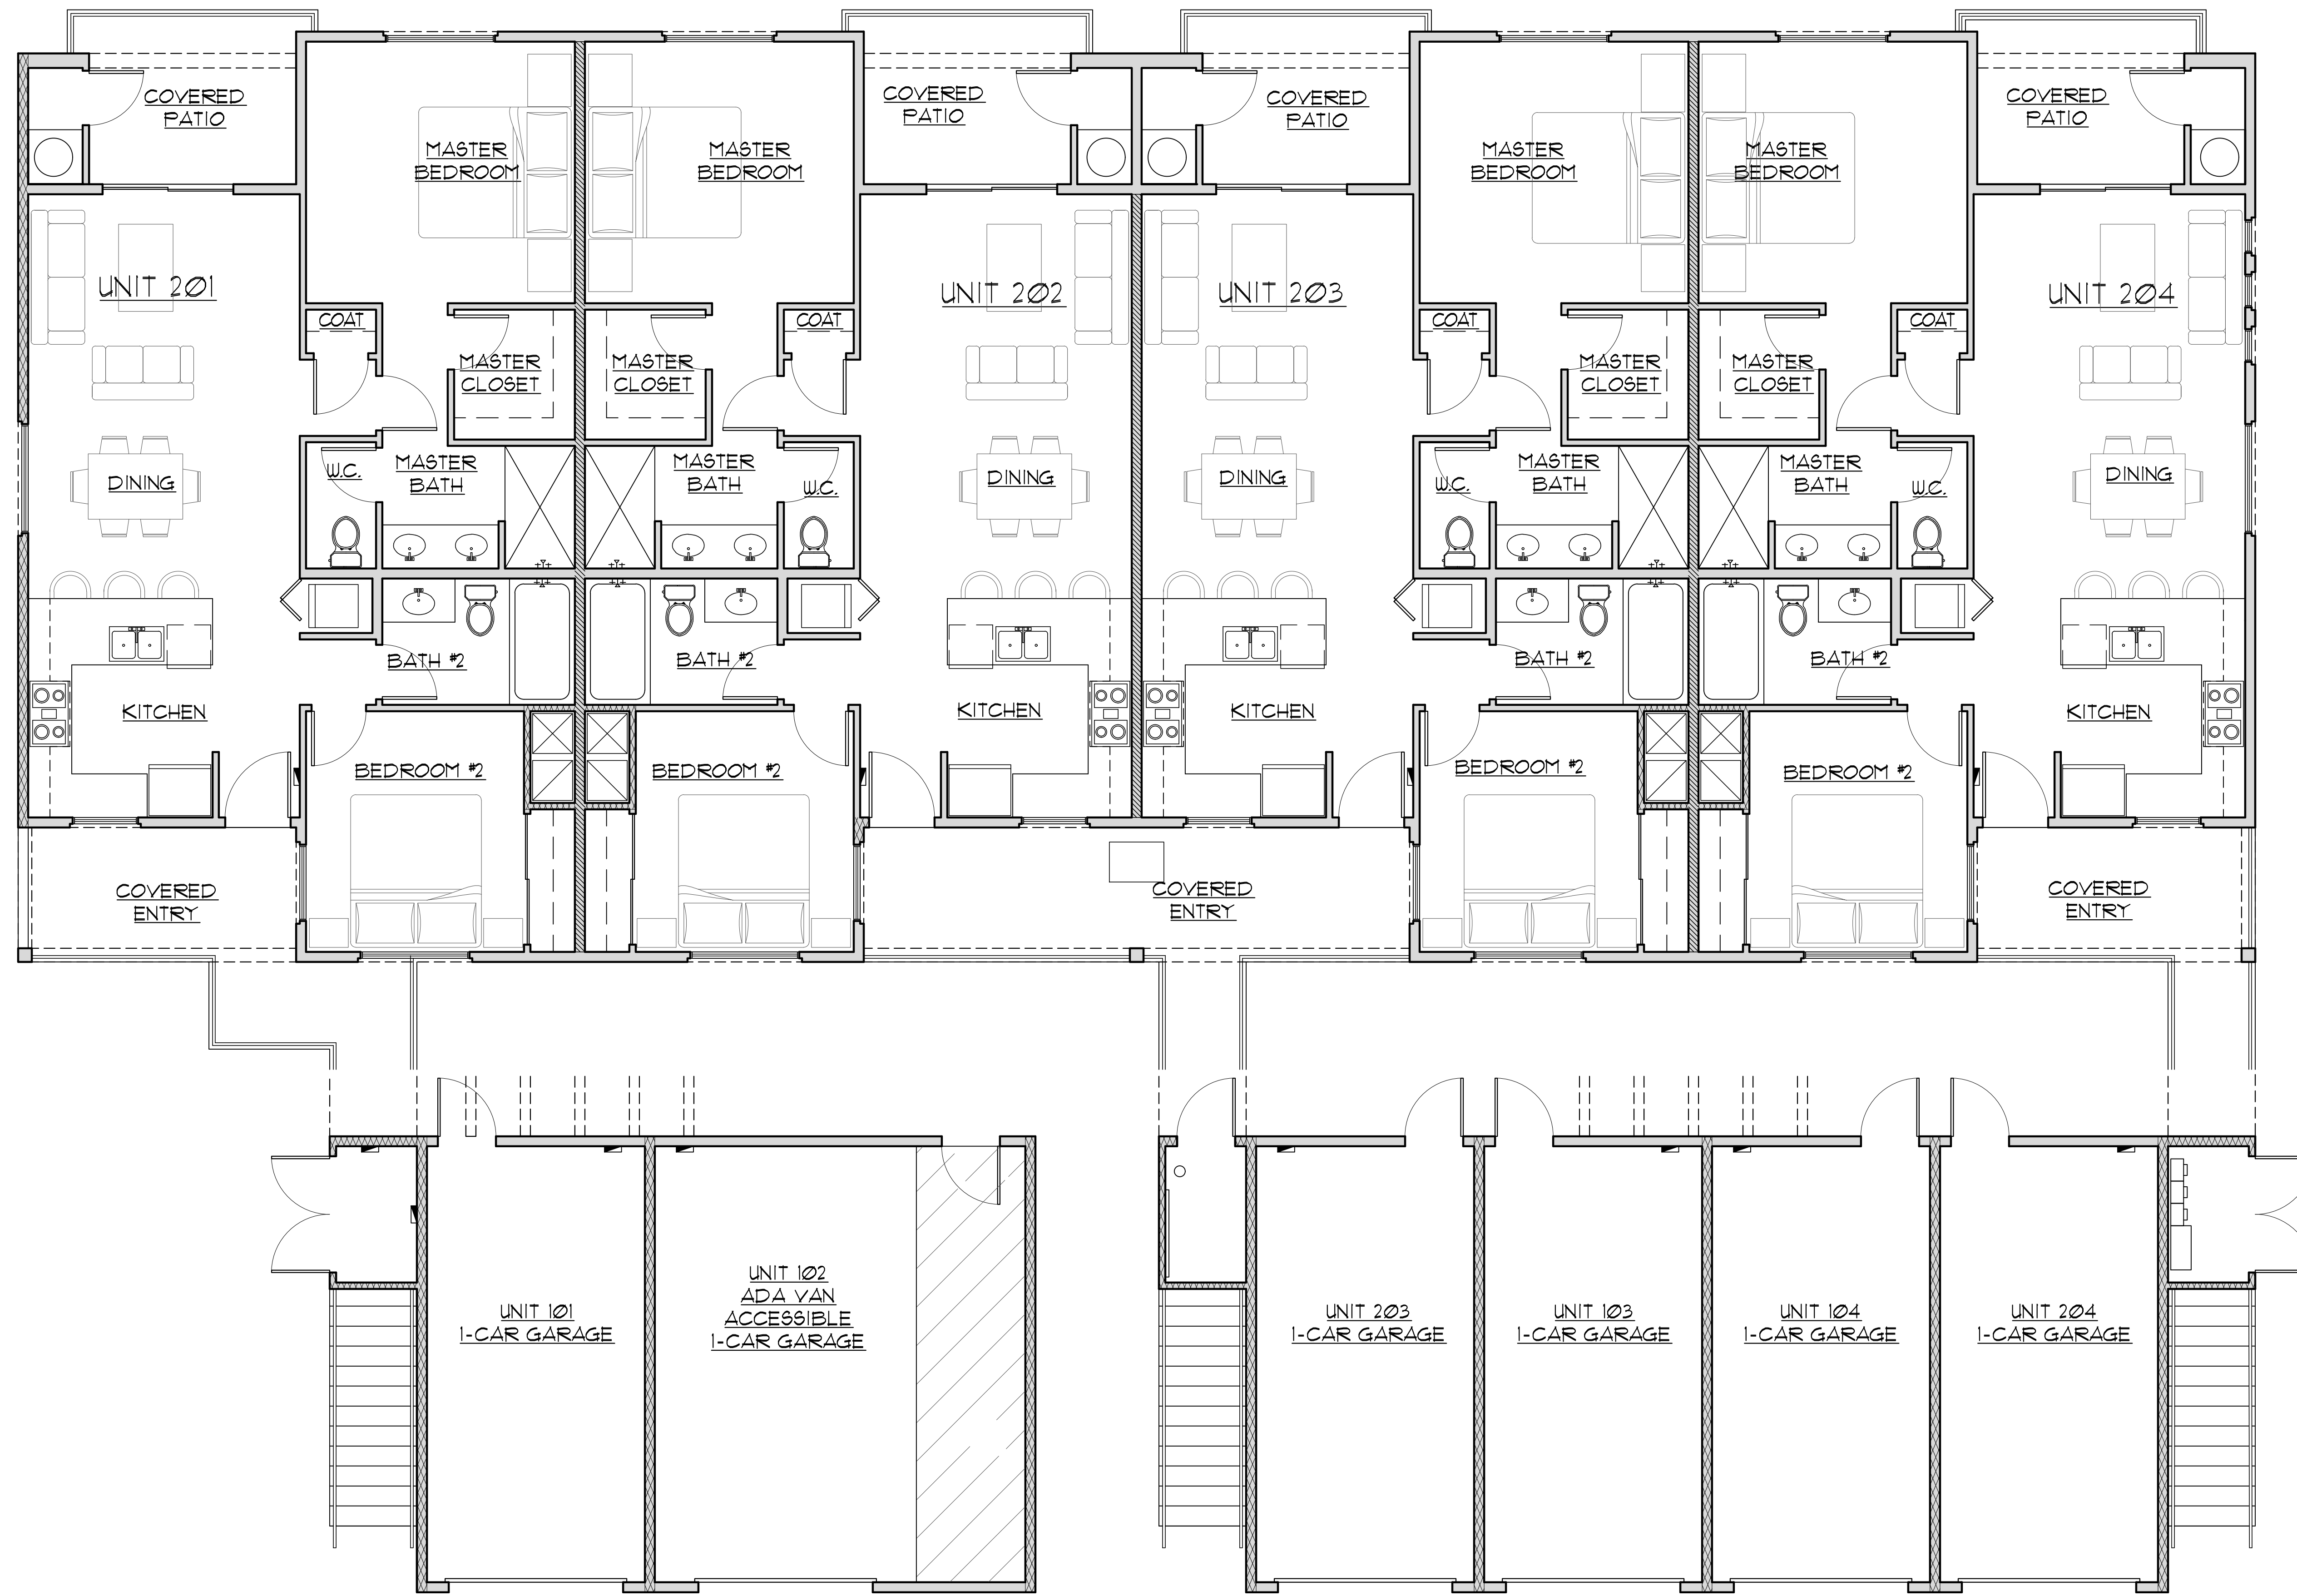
COVERED PATIO

MASTER BEDROOM

MASTER BEDROOM

COVERED PATIO

COVERED PATIO

MASTER BEDROOM

MASTER BEDROOM

COVERED PATIO

UNIT 201

UNIT 202

UNIT 203

UNIT 204

COAT

MASTER CLOSET

MASTER CLOSET

COAT

COAT

MASTER CLOSET

MASTER CLOSET

COAT

W.C.

MASTER BATH

MASTER BATH

W.C.

W.C.

MASTER BATH

MASTER BATH

W.C.

DINING

DINING

DINING

DINING

BATH #2

BATH #2

BATH #2

BATH #2

KITCHEN

KITCHEN

KITCHEN

KITCHEN

BEDROOM #2

BEDROOM #2

BEDROOM #2

BEDROOM #2

COVERED ENTRY

COVERED ENTRY

COVERED ENTRY

UNIT 101 1-CAR GARAGE

UNIT 102 ADA VAN ACCESSIBLE 1-CAR GARAGE

UNIT 203 1-CAR GARAGE

UNIT 103 1-CAR GARAGE

UNIT 104 1-CAR GARAGE

UNIT 204 1-CAR GARAGE